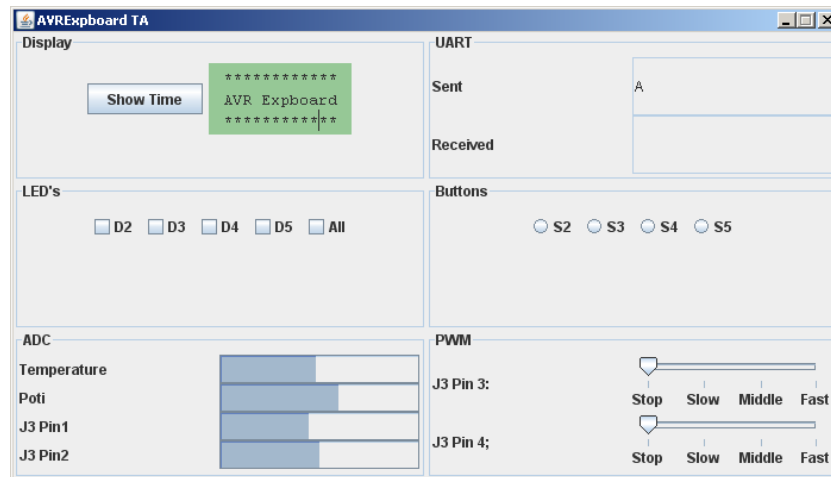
AVRExpboard TA

Display

Show Time

************
AVR Expboard
************

UART

Sent

A

Received

LED's

D2 D3 D4 D5 All

Buttons

S2 S3 S4 S5

ADC

Temperature

Poti

J3 Pin1

J3 Pin2

PWM

J3 Pin 3:

Stop Slow Middle Fast

J3 Pin 4;

Stop Slow Middle Fast